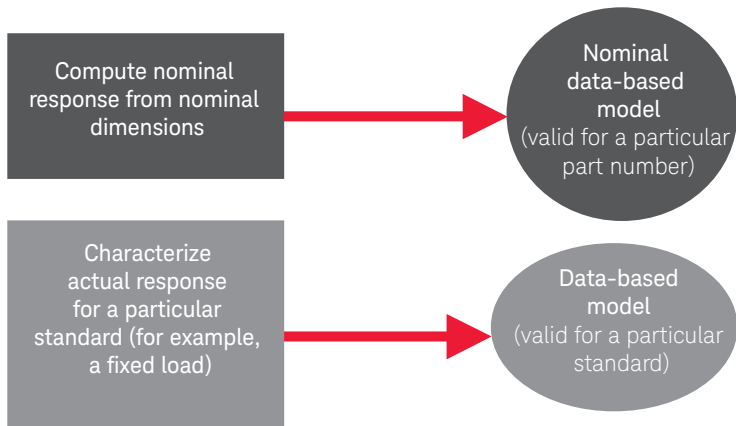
Compute nominal response from nominal dimensions

Nominal data-based model (valid for a particular part number)

Characterize actual response for a particular standard (for example, a fixed load)

Data-based model (valid for a particular standard)